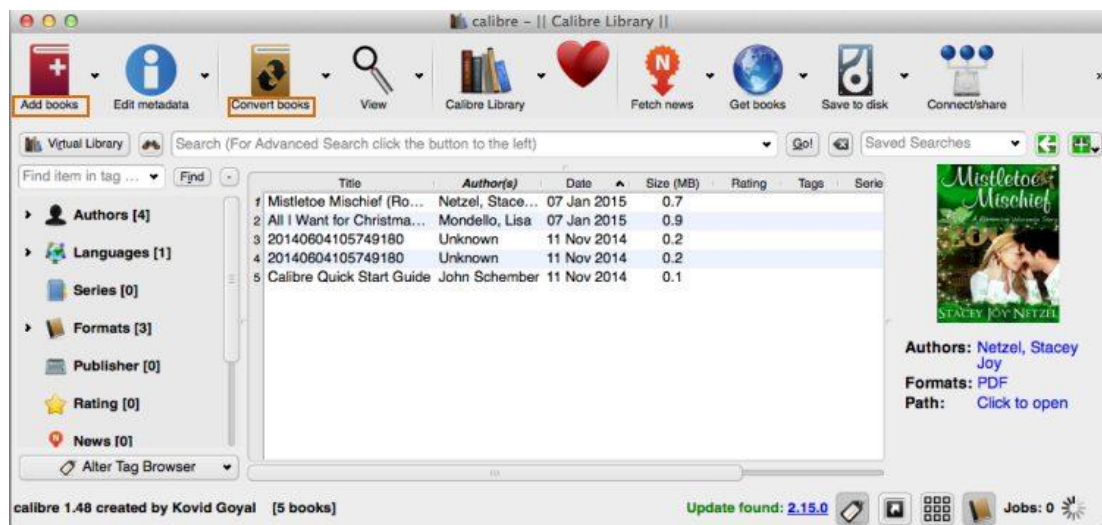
calibre – || Calibre Library ||

Add books Edit metadata Convert books View Calibre Library Fetch news Get books Save to disk Connect/share

Virtual Library Search (For Advanced Search click the button to the left) Go! Saved Searches

Find item in tag ... Find

Authors [4]
Languages [1]
Series [0]
Formats [3]
Publisher [0]
Rating [0]
News [0]

Alter Tag Browser

| | Title | Author(s) | Date | Size (MB) | Rating | Tags | Serie |
|---|---|---|---|---|---|---|---|
| 1 | Mistletoe Mischief (Ro... | Netzel, Stace... | 07 Jan 2015 | 0.7 | | | |
| 2 | All I Want for Christma... | Mondello, Lisa | 07 Jan 2015 | 0.9 | | | |
| 3 | 20140604105749180 | Unknown | 11 Nov 2014 | 0.2 | | | |
| 4 | 20140604105749180 | Unknown | 11 Nov 2014 | 0.2 | | | |
| 5 | Calibre Quick Start Guide | John Schember | 11 Nov 2014 | 0.1 | | | |

Mistletoe Mischief
A Romantic Interlude Story
STACEY JOY NETZEL

Authors: Netzel, Stacey Joy
Formats: PDF
Path: Click to open

calibre 1.48 created by Kovid Goyal [5 books]

Update found: 2.15.0 Jobs: 0